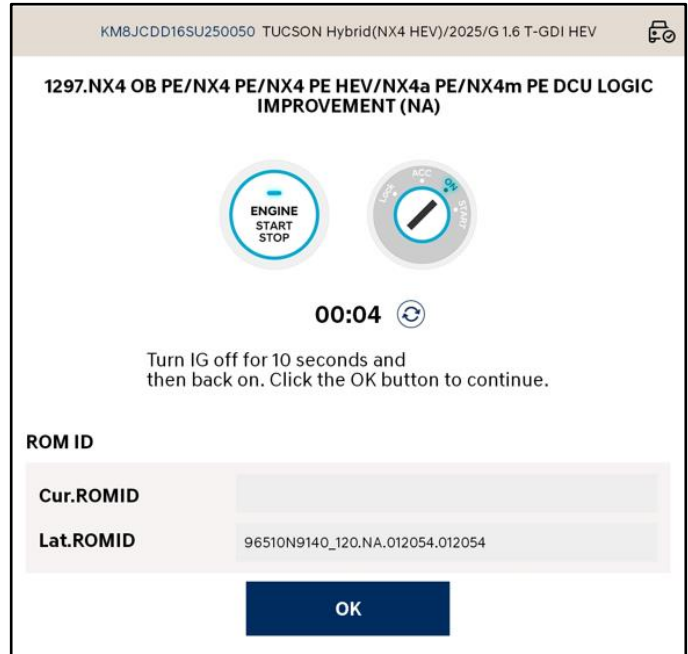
KM8JCDD16SU250050 TUCSON Hybrid(NX4 HEV)/2025/G 1.6 T-GDI HEV

1297.NX4 OB PE/NX4 PE/NX4 PE HEV/NX4a PE/NX4m PE DCU LOGIC IMPROVEMENT (NA)

ENGINE START STOP

LOCK ACC ON START

00:04

Turn IG off for 10 seconds and then back on. Click the OK button to continue.

ROM ID

| Cur.ROMID | |
|---|---|
| Lat.ROMID | 96510N9140_120.NA.012054.012054 |

OK